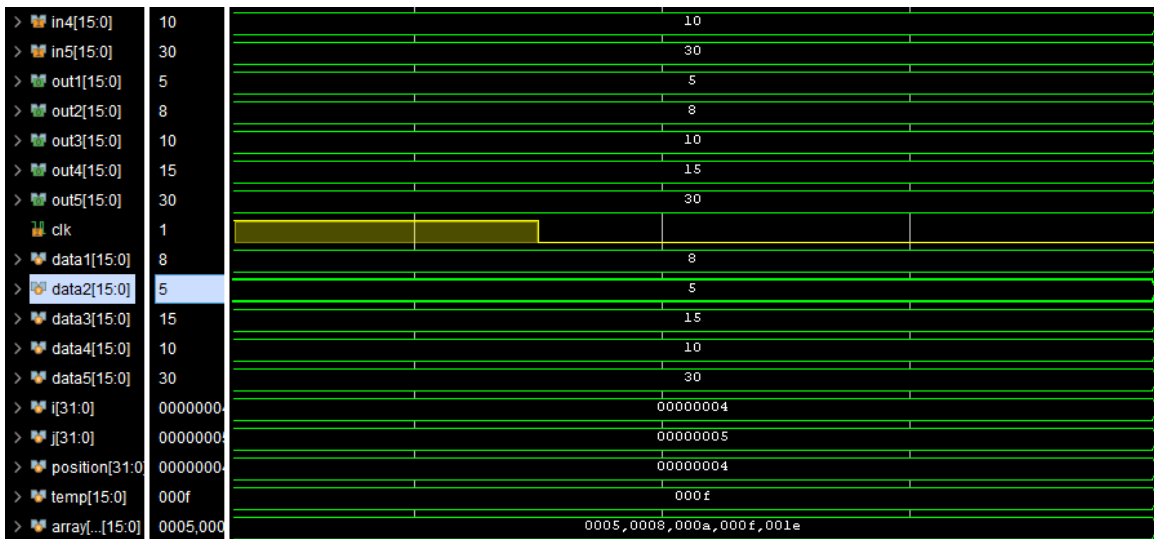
| | | |
|---|---|---|
| > in4[15:0] | 10 | 10 |
| > in5[15:0] | 30 | 30 |
| > out1[15:0] | 5 | 5 |
| > out2[15:0] | 8 | 8 |
| > out3[15:0] | 10 | 10 |
| > out4[15:0] | 15 | 15 |
| > out5[15:0] | 30 | 30 |
| clk | 1 | |
| > data1[15:0] | 8 | 8 |
| > data2[15:0] | 5 | 5 |
| > data3[15:0] | 15 | 15 |
| > data4[15:0] | 10 | 10 |
| > data5[15:0] | 30 | 30 |
| > i[31:0] | 0000000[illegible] | 00000004 |
| > j[31:0] | 0000000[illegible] | 00000005 |
| > position[31:0] | 0000000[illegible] | 00000004 |
| > temp[15:0] | 000f | 000f |
| > array[...[15:0] | 0005,000 | 0005,0008,000a,000f,001e |